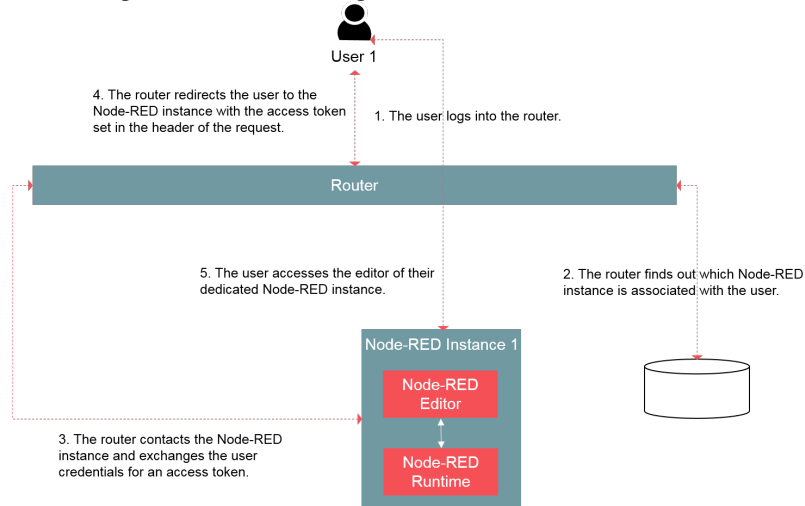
User 1

4. The router redirects the user to the Node-RED instance with the access token set in the header of the request.

1. The user logs into the router.

Router

5. The user accesses the editor of their dedicated Node-RED instance.

2. The router finds out which Node-RED instance is associated with the user.

Node-RED Instance 1

Node-RED Editor

Node-RED Runtime

3. The router contacts the Node-RED instance and exchanges the user credentials for an access token.